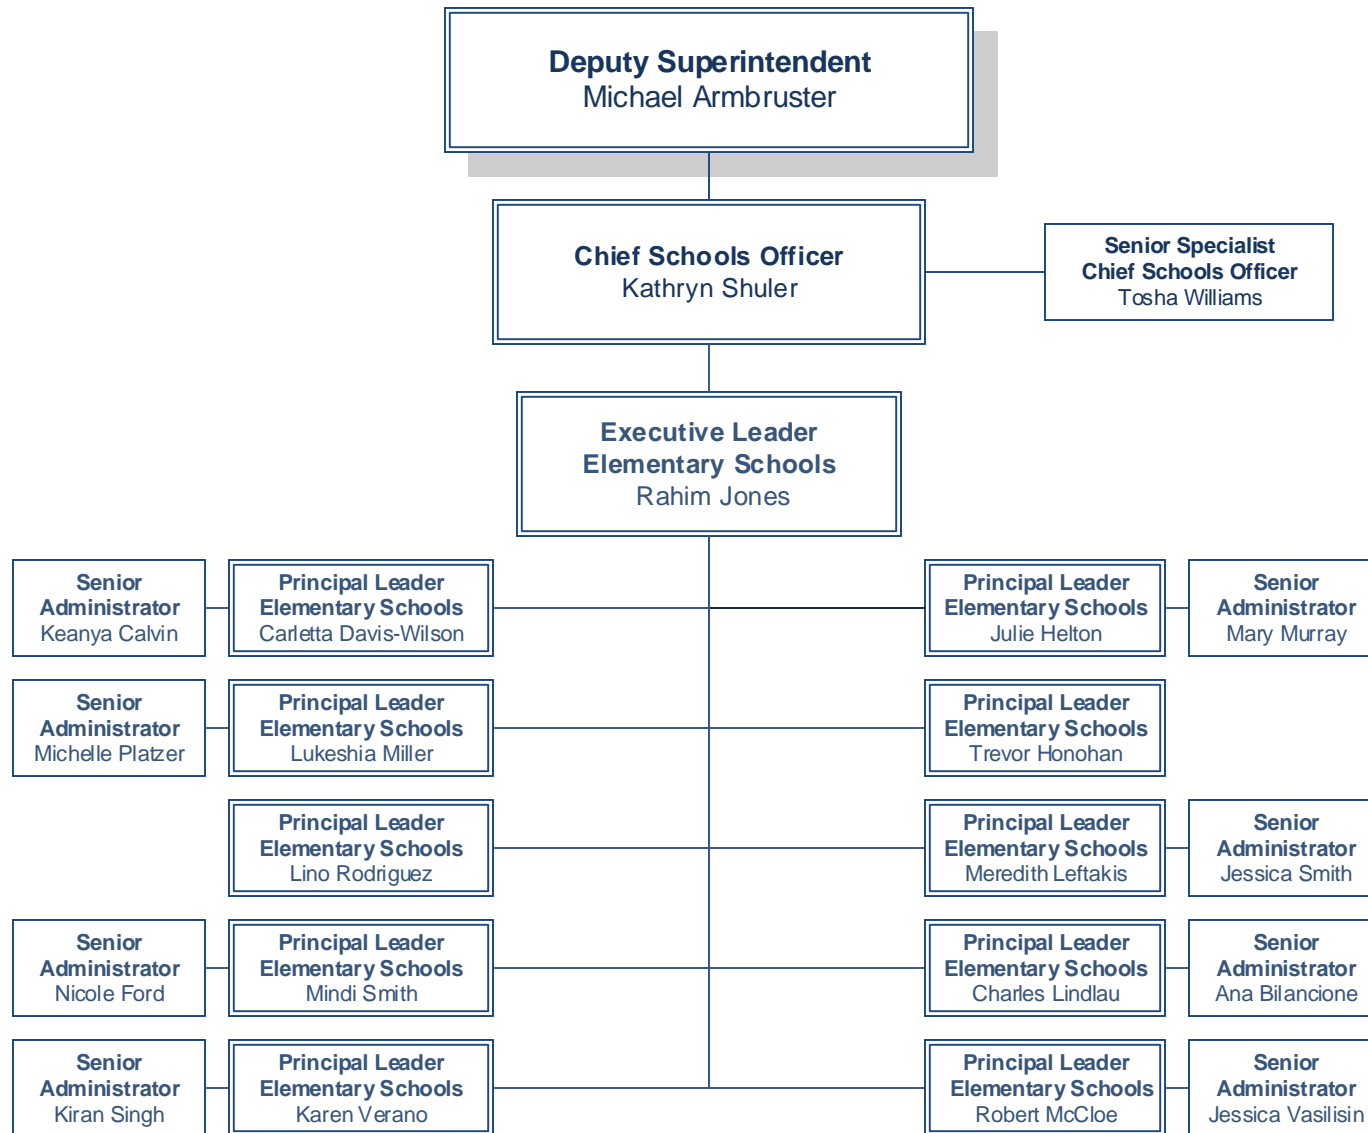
Deputy Superintendent
Michael Armbruster

Chief Schools Officer
Kathryn Shuler

Senior Specialist
Chief Schools Officer
Tosha Williams

Executive Leader
Elementary Schools
Rahim Jones

Senior Administrator
Keanya Calvin

Principal Leader
Elementary Schools
Carletta Davis-Wilson

Principal Leader
Elementary Schools
Julie Helton

Senior Administrator
Mary Murray

Senior Administrator
Michelle Platzer

Principal Leader
Elementary Schools
Lukeshia Miller

Principal Leader
Elementary Schools
Trevor Honohan

Principal Leader
Elementary Schools
Lino Rodriguez

Principal Leader
Elementary Schools
Meredith Leftakis

Senior Administrator
Jessica Smith

Senior Administrator
Nicole Ford

Principal Leader
Elementary Schools
Mindi Smith

Principal Leader
Elementary Schools
Charles Lindlau

Senior Administrator
Ana Bilancione

Senior Administrator
Kiran Singh

Principal Leader
Elementary Schools
Karen Verano

Principal Leader
Elementary Schools
Robert McCloe

Senior Administrator
Jessica Vasilisin